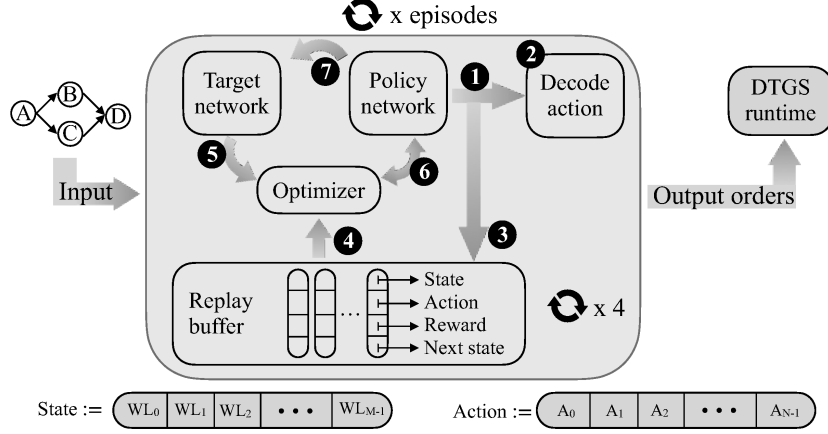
x episodes

A B C D

Input

Target network

Policy network

7

1

2

Decode action

DTGS runtime

5

6

Optimizer

4

3

Output orders

Replay buffer

...

State
Action
Reward
Next state

x 4

State := $WL_0$ | $WL_1$ | $WL_2$ | • • • | $WL_{M-1}$

Action := $A_0$ | $A_1$ | $A_2$ | • • • | $A_{N-1}$